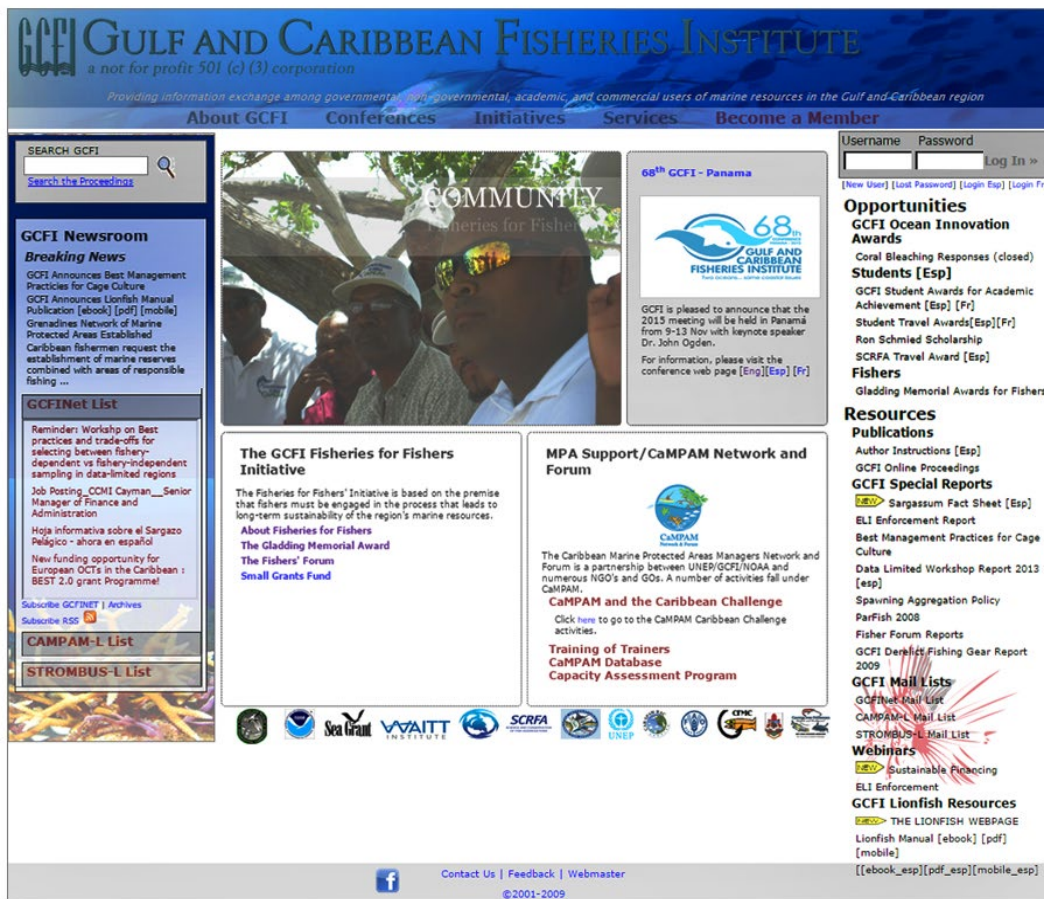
GCFI GULF AND CARIBBEAN FISHERIES INSTITUTE
a not for profit 501 (c) (3) corporation

Providing information exchange among governmental, non-governmental, academic, and commercial users of marine resources in the Gulf and Caribbean region

About GCFI Conferences Initiatives Services Become a Member

SEARCH GCFI
Search the Proceedings

GCFI Newsroom
Breaking News
GCFI Announces Best Management Practices for Cage Culture
GCFI Announces Lionfish Manual Publication [ebook] [pdf] [mobile]
Grenadines Network of Marine Protected Areas Established
Caribbean fishermen request the establishment of marine reserves combined with areas of responsible fishing ...

GCFINet List
Reminder: Workshp on Best practices and trade-offs for selecting between fishery-dependent vs fishery-independent sampling in data-limited regions
Job Posting_CCMI Cayman__Senior Manager of Finance and Administration
Hoja informativa sobre el Sargazo Pelágico - ahora en español
New funding opportunity for European OCTs in the Caribbean : BEST 2.0 grant Programme!
Subscribe GCFINET | Archives
Subscribe RSS

CAMPAM-L List
STROMBUS-L List

COMMUNITY
Fisheries for Fishers

$68^{th}$ GCFI - Panama

68th GULF AND CARIBBEAN FISHERIES INSTITUTE

GCFI is pleased to announce that the 2015 meeting will be held in Panamá from 9-13 Nov with keynote speaker Dr. John Ogden.
For information, please visit the conference web page [Eng][Esp] [Fr]

The GCFI Fisheries for Fishers Initiative
The Fisheries for Fishers' Initiative is based on the premise that fishers must be engaged in the process that leads to long-term sustainability of the region's marine resources.
About Fisheries for Fishers
The Gladding Memorial Award
The Fishers' Forum
Small Grants Fund

MPA Support/CaMPAM Network and Forum
CaMPAM
The Caribbean Marine Protected Areas Managers Network and Forum is a partnership between UNEP/GCFI/NOAA and numerous NGO's and GOs. A number of activities fall under CaMPAM.
CaMPAM and the Caribbean Challenge
Click here to go to the CaMPAM Caribbean Challenge activities.
Training of Trainers
CaMPAM Database
Capacity Assessment Program

Sea Grant WAITT INSTITUTE SCRFA UNEP

Username Password
Log In »
[New User] [Lost Password] [Login Esp] [Login Fr

Opportunities
GCFI Ocean Innovation Awards
Coral Bleaching Responses (closed)
Students [Esp]
GCFI Student Awards for Academic Achievement [Esp] [Fr]
Student Travel Awards[Esp][Fr]
Ron Schmied Scholarship
SCRFA Travel Award [Esp]
Fishers
Gladding Memorial Awards for Fishers

Resources
Publications
Author Instructions [Esp]
GCFI Online Proceedings
GCFI Special Reports
NEW Sargassum Fact Sheet [Esp]
ELI Enforcement Report
Best Management Practices for Cage Culture
Data Limited Workshop Report 2013 [esp]
Spawning Aggregation Policy
ParFish 2008
Fisher Forum Reports
GCFI Derelict Fishing Gear Report 2009
GCFI Mail Lists
GCFINet Mail List
CAMPAM-L Mail List
STROMBUS-L Mail List
Webinars
NEW Sustainable Financing
ELI Enforcement
GCFI Lionfish Resources
NEW THE LIONFISH WEBPAGE
Lionfish Manual [ebook] [pdf] [mobile]
[[ebook_esp][pdf_esp][mobile_esp]

Contact Us | Feedback | Webmaster
©2001-2009